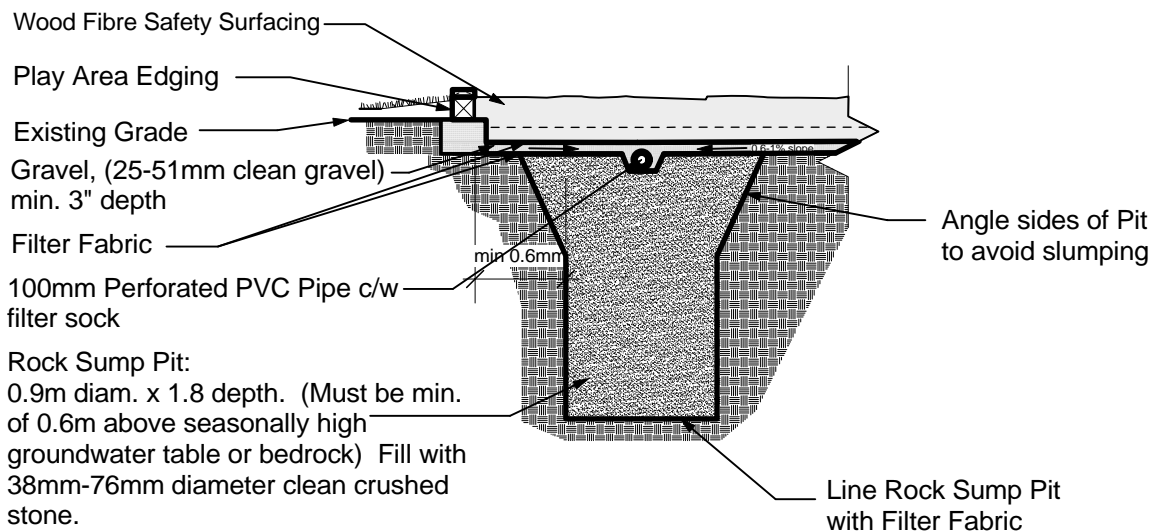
Wood Fibre Safety Surfacing

Play Area Edging

Existing Grade

Gravel, (25-51mm clean gravel) min. 3" depth

Filter Fabric

100mm Perforated PVC Pipe c/w filter sock

Rock Sump Pit:
0.9m diam. x 1.8 depth. (Must be min. of 0.6m above seasonally high groundwater table or bedrock) Fill with 38mm-76mm diameter clean crushed stone.

0.6-1% slope

min 0.6mm

Angle sides of Pit to avoid slumping

Line Rock Sump Pit with Filter Fabric